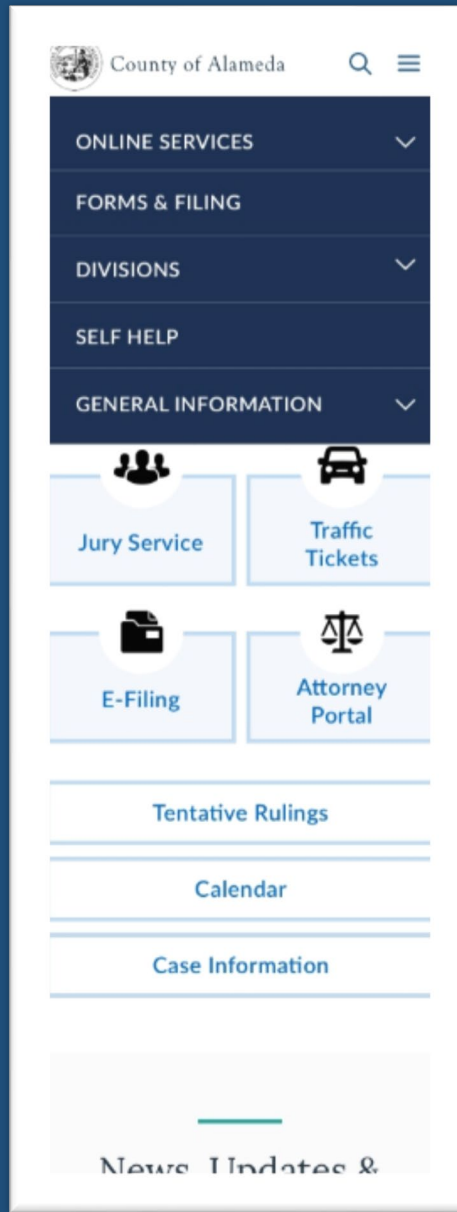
County of Alameda

ONLINE SERVICES

FORMS & FILING

DIVISIONS

SELF HELP

GENERAL INFORMATION

Jury Service

Traffic Tickets

E-Filing

Attorney Portal

Tentative Rulings

Calendar

Case Information

News, Updates & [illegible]